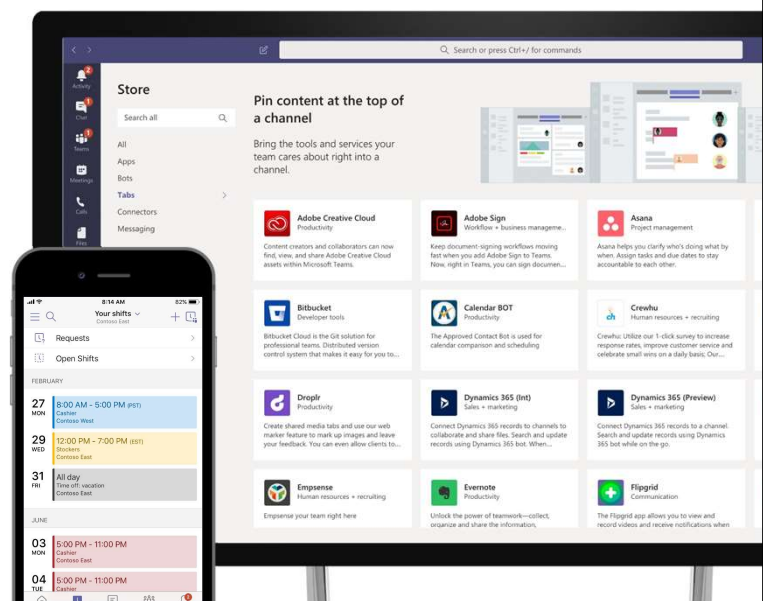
Search or press Ctrl+/ for commands

Activity
Chat
Teams
Meetings
Calls
Files

Store

Search all

All
Apps
Bots
Tabs
Connectors
Messaging

Pin content at the top of a channel

Bring the tools and services your team cares about right into a channel.

Adobe Creative Cloud
Productivity
Content creators and collaborators can now find, view, and share Adobe Creative Cloud assets within Microsoft Teams.

Adobe Sign
Workflow + business manageme...
Keep document-signing workflows moving fast when you add Adobe Sign to Teams. Now, right in Teams, you can sign documen...

Asana
Project management
Asana helps you clarify who's doing what by when. Assign tasks and due dates to stay accountable to each other.

Bitbucket
Developer tools
Bitbucket Cloud is the Git solution for professional teams. Distributed version control system that makes it easy for you to...

Calendar BOT
Productivity
The Approved Contact Bot is used for calendar comparison and scheduling

Crewhu
Human resources + recruiting
Crewhu: Utilize our 1-click survey to increase response rates, improve customer service and celebrate small wins on a daily basis. Our...

Droplr
Productivity
Create shared media tabs and use our web marker feature to mark up images and leave your feedback. You can even allow clients to...

Dynamics 365 (Int)
Sales + marketing
Connect Dynamics 365 records to channels to collaborate and share files. Search and update records using Dynamics 365 bot. When...

Dynamics 365 (Preview)
Sales + marketing
Connect Dynamics 365 records to a channel. Search and update records using Dynamics 365 bot while on the go.

Empsense
Human resources + recruiting
Empsense your team right here

Evernote
Productivity
Unlock the power of teamwork—collect, organize and share the information,

Flipgrid
Communication
The Flipgrid app allows you to view and record videos and receive notifications when

8:14 AM
82%
Your shifts
Contoso East

Requests
Open Shifts

FEBRUARY

27
MON
8:00 AM - 5:00 PM (PST)
Cashier
Contoso West

29
WED
12:00 PM - 7:00 PM (EST)
Stockers
Contoso East

31
FRI
All day
Time off: vacation
Contoso East

JUNE

03
MON
5:00 PM - 11:00 PM
Cashier
Contoso East

04
TUE
5:00 PM - 11:00 PM
Cashier